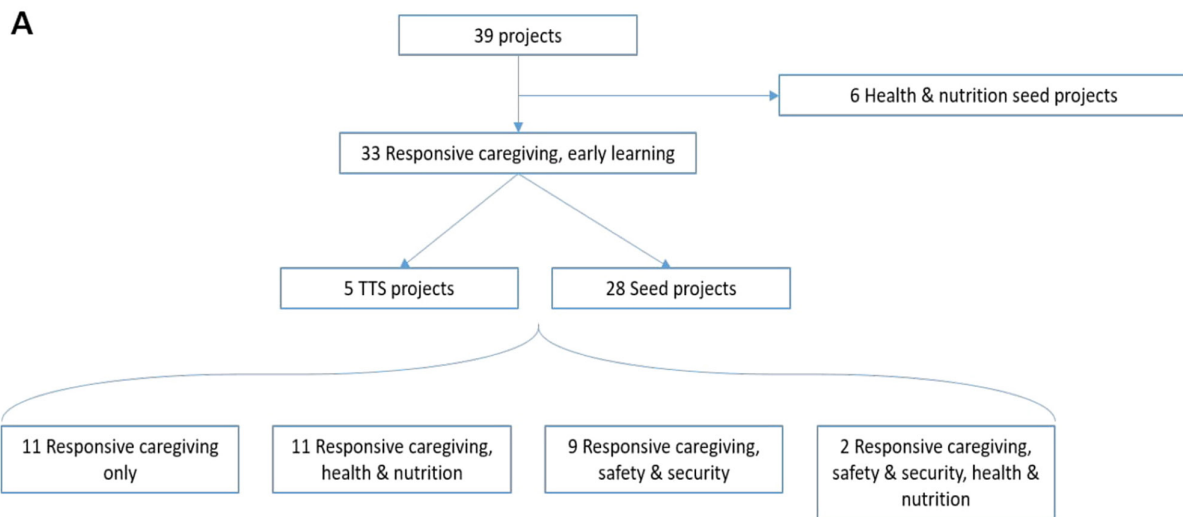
A

39 projects

6 Health & nutrition seed projects

33 Responsive caregiving, early learning

5 TTS projects

28 Seed projects

11 Responsive caregiving only

11 Responsive caregiving, health & nutrition

9 Responsive caregiving, safety & security

2 Responsive caregiving, safety & security, health & nutrition